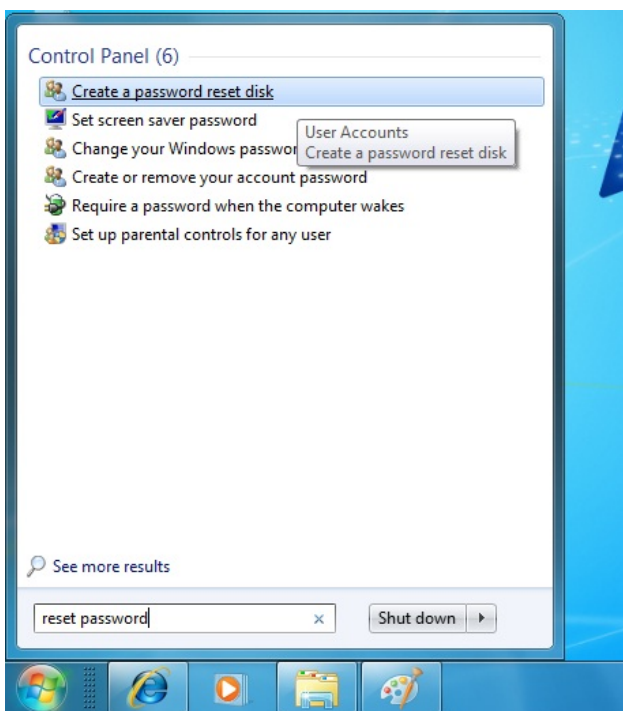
Control Panel (6)

Create a password reset disk

Set screen saver password

Change your Windows passwor

User Accounts
Create a password reset disk

Create or remove your account password

Require a password when the computer wakes

Set up parental controls for any user

See more results

reset password

×

Shut down